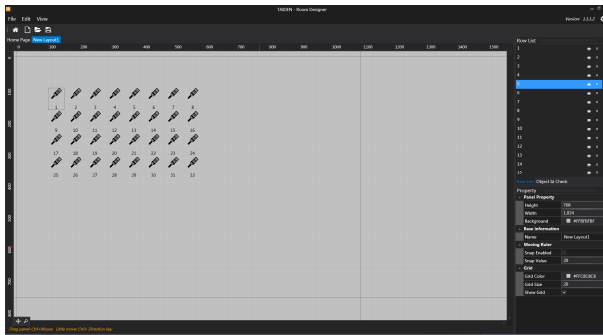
TADEN - Room Designer

File Edit View

Version: 1.1.1.7

Home Page New Layout1

0 100 200 300 400 500 600 700 800 900 1000 1100 1200 1300 1400 1500

100 200 300 400 500 600 700 800

1 2 3 4 5 6 7 8

9 10 11 12 13 14 15 16

17 18 19 20 21 22 23 24

25 26 27 28 29 30 31 32

Row List

1
2
3
4
5
6
7
8
9
10
11
12
13
14
15

Row List Object Id Check

Property

Panel Property

| Height | 768 |
|---|---|
| Width | 1,024 |
| Background | #FFBFBFBF |

Base information

| Name | New Layout1 |
|---|---|

Moving Ruler

| Snap Enabled | |
|---|---|
| Snap Value | 20 |

Grid

| Grid Color | #FFC8C8C8 |
|---|---|
| Grid Size | 20 |
| Show Grid | ✓ |

Drag panel: Ctrl+Mouse Little move: Ctrl+ Direction key